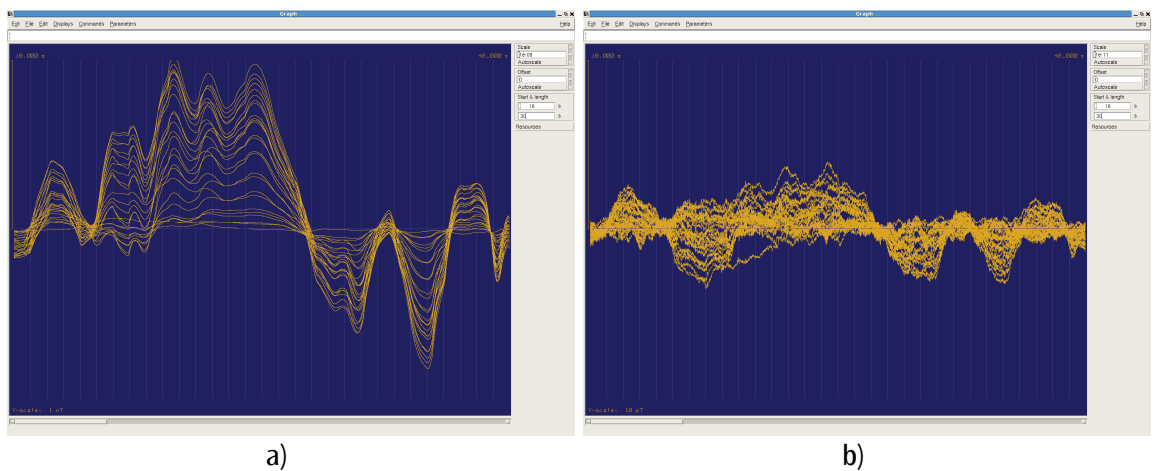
Graph

Exit File Edit Displays Commands Parameters Help

16.000 s
46.000 s

Scale
1e-09
Autoscale

Offset
0
Autoscale

Start & length
16 s
30 s

Resources

Y-scale: 1 nT

a)

Graph

Exit File Edit Displays Commands Parameters Help

16.000 s
46.000 s

Scale
1e-11
Autoscale

Offset
0
Autoscale

Start & length
16 s
30 s

Resources

Y-scale: 10 pT

b)